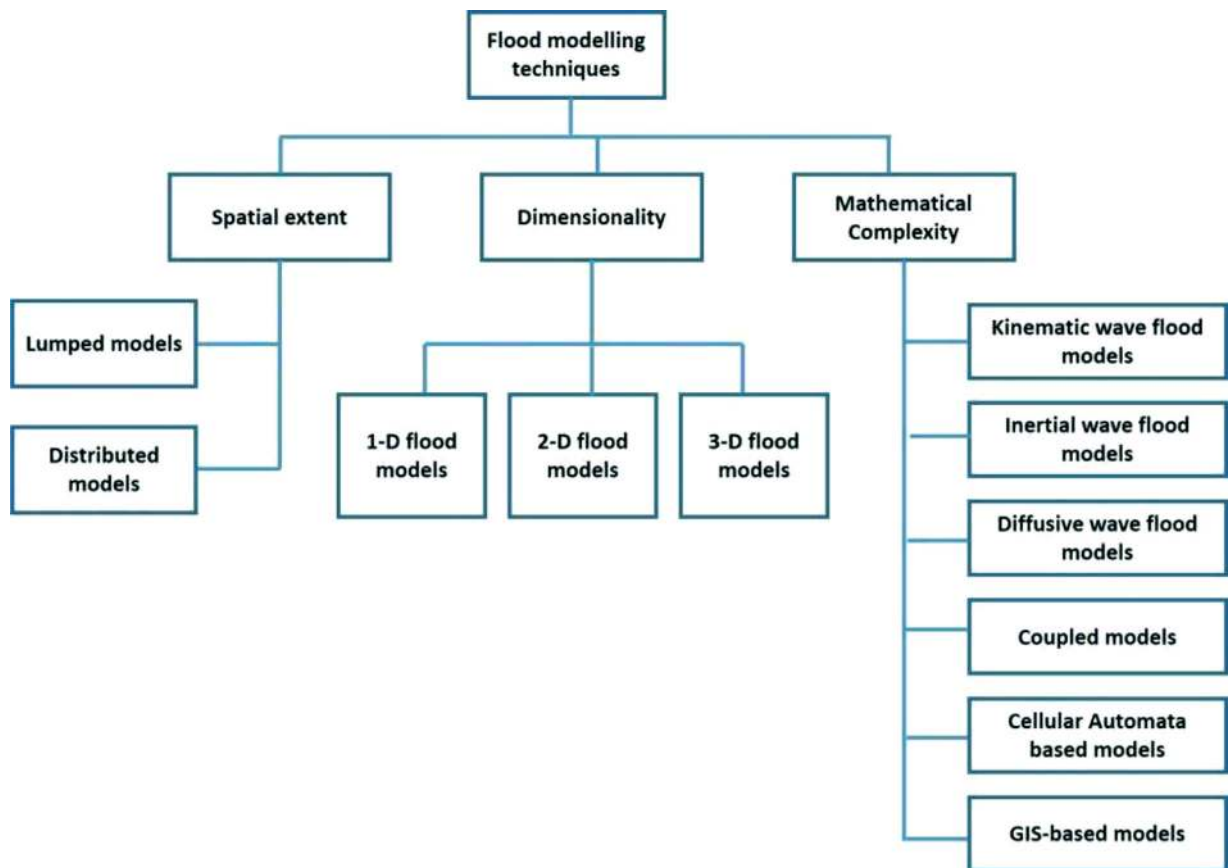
Flood modelling techniques

Spatial extent

Dimensionality

Mathematical Complexity

Lumped models

Distributed models

1-D flood models

2-D flood models

3-D flood models

Kinematic wave flood models

Inertial wave flood models

Diffusive wave flood models

Coupled models

Cellular Automata based models

GIS-based models